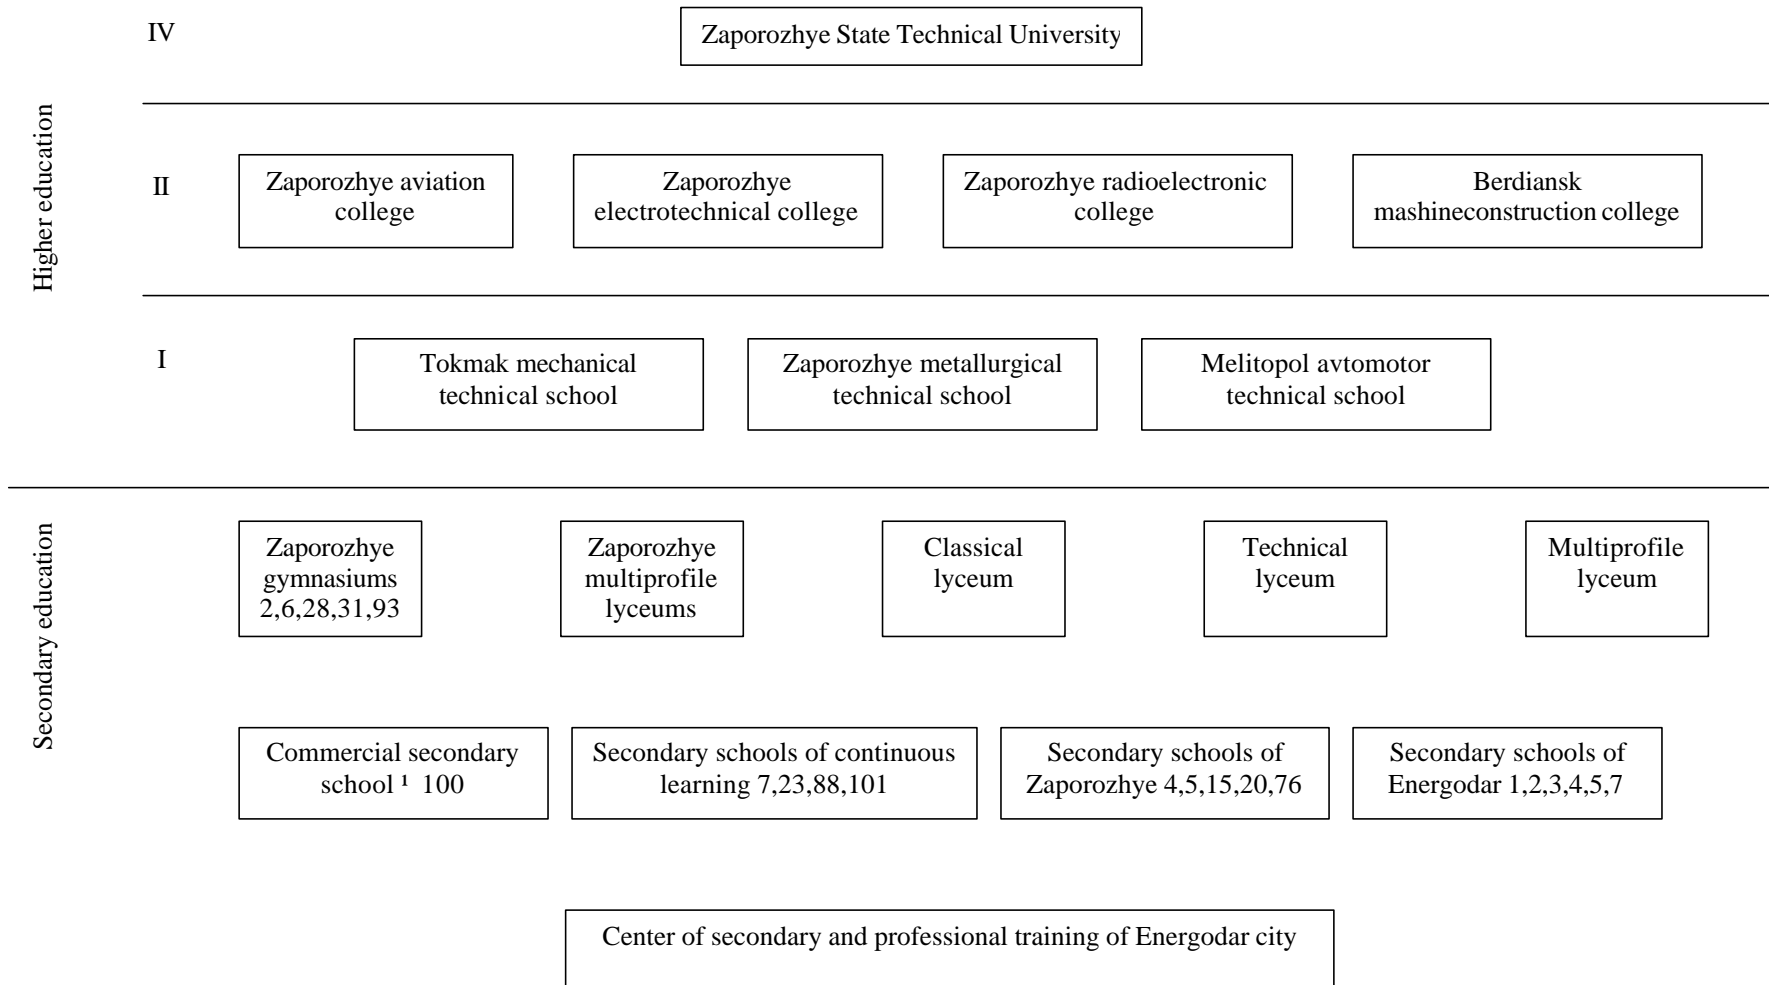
IV

Zaporozhye State Technical University

Higher education

II

Zaporozhye aviation college

Zaporozhye electrotechnical college

Zaporozhye radioelectronic college

Berdiansk mashineconstruction college

I

Tokmak mechanical technical school

Zaporozhye metallurgical technical school

Melitopol avtomotor technical school

Secondary education

Zaporozhye gymnasiums 2,6,28,31,93

Zaporozhye multiprofile lyceums

Classical lyceum

Technical lyceum

Multiprofile lyceum

Commercial secondary school ¹ 100

Secondary schools of continuous learning 7,23,88,101

Secondary schools of Zaporozhye 4,5,15,20,76

Secondary schools of Energodar 1,2,3,4,5,7

Center of secondary and professional training of Energodar city